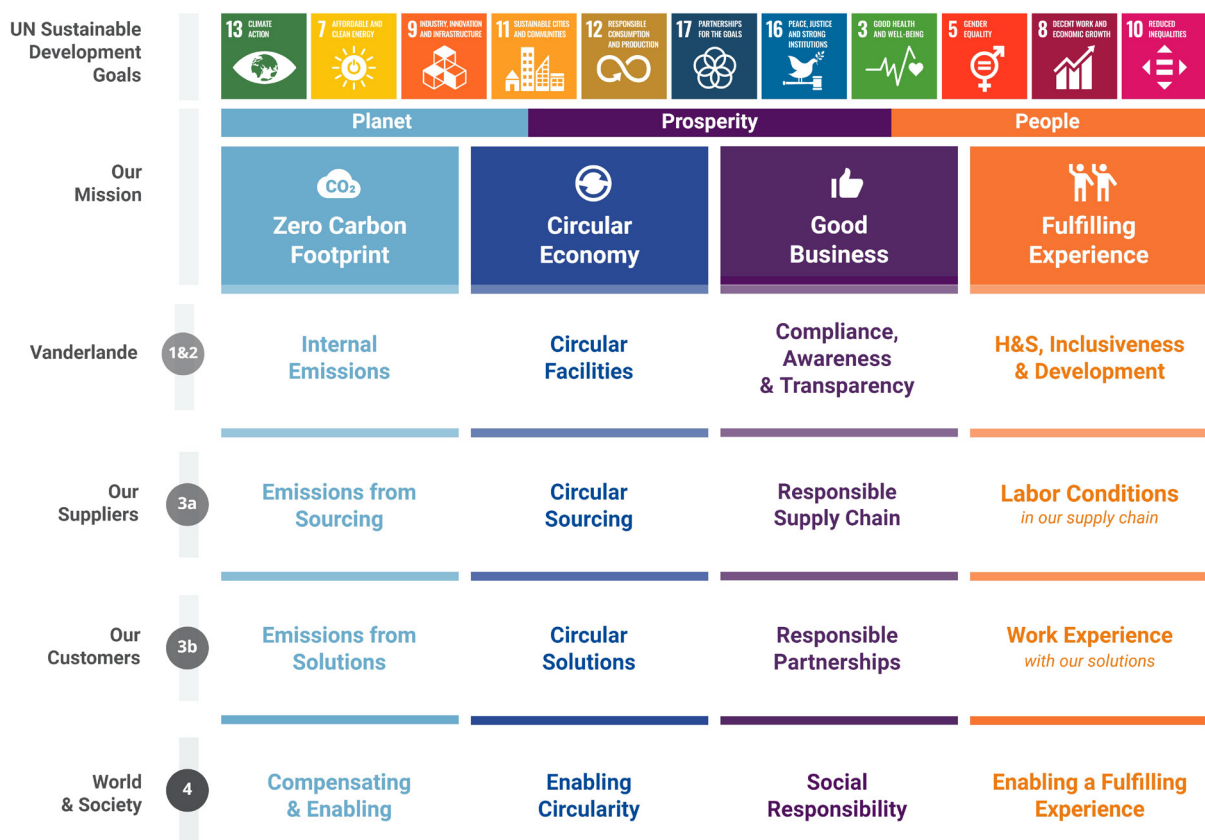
UN Sustainable Development Goals

13 CLIMATE ACTION
7 AFFORDABLE AND CLEAN ENERGY
9 INDUSTRY, INNOVATION AND INFRASTRUCTURE
11 SUSTAINABLE CITIES AND COMMUNITIES
12 RESPONSIBLE CONSUMPTION AND PRODUCTION
17 PARTNERSHIPS FOR THE GOALS
16 PEACE, JUSTICE AND STRONG INSTITUTIONS
3 GOOD HEALTH AND WELL-BEING
5 GENDER EQUALITY
8 DECENT WORK AND ECONOMIC GROWTH
10 REDUCED INEQUALITIES

Planet | Prosperity | People

Our Mission

$CO_2$
Zero Carbon Footprint

Circular Economy

Good Business

Fulfilling Experience

Vanderlande 1&2
Internal Emissions
Circular Facilities
Compliance, Awareness & Transparency
H&S, Inclusiveness & Development

Our Suppliers 3a
Emissions from Sourcing
Circular Sourcing
Responsible Supply Chain
Labor Conditions in our supply chain

Our Customers 3b
Emissions from Solutions
Circular Solutions
Responsible Partnerships
Work Experience with our solutions

World & Society 4
Compensating & Enabling
Enabling Circularity
Social Responsibility
Enabling a Fulfilling Experience